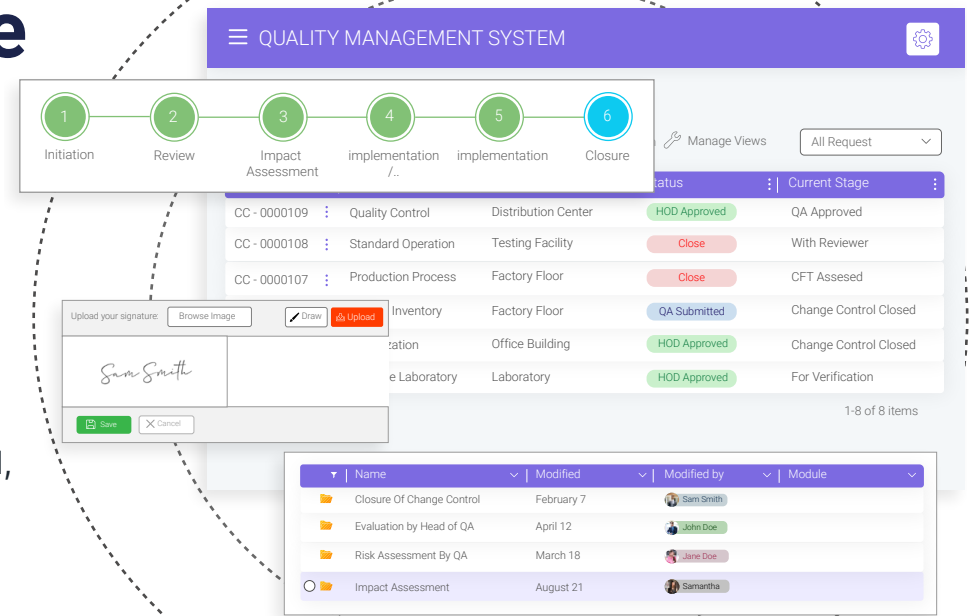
e

QUALITY MANAGEMENT SYSTEM

1 Initiation
2 Review
3 Impact Assessment
4 implementation /..
5 implementation
6 Closure

Manage Views

All Request

| | | | tatus | Current Stage |
|---|---|---|---|---|
| CC - 0000109 | Quality Control | Distribution Center | HOD Approved | QA Approved |
| CC - 0000108 | Standard Operation | Testing Facility | Close | With Reviewer |
| CC - 0000107 | Production Process | Factory Floor | Close | CFT Assesed |
| | Inventory | Factory Floor | QA Submitted | Change Control Closed |
| | zation | Office Building | HOD Approved | Change Control Closed |
| | e Laboratory | Laboratory | HOD Approved | For Verification |

1-8 of 8 items

Upload your signature: Browse Image Draw Upload

Sam Smith

Save Cancel

,

| Name | Modified | Modified by | Module |
|---|---|---|---|
| Closure Of Change Control | February 7 | Sam Smith | |
| Evaluation by Head of QA | April 12 | John Doe | |
| Risk Assessment By QA | March 18 | Jane Doe | |
| Impact Assessment | August 21 | Samantha | |